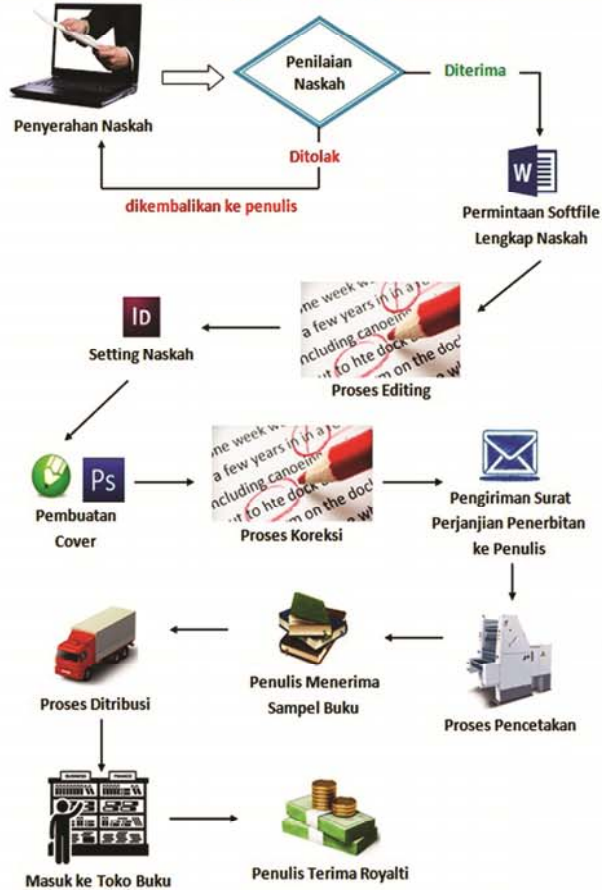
Penyerahan Naskah

Penilaian Naskah

Diterima

Ditolak

dikembalikan ke penulis

W

Permintaan Softfile Lengkap Naskah

one week w
a few years in a
including canoei
to hte dock
on the doc

Proses Editing

ID

Setting Naskah

Ps

Pembuatan Cover

one week w
a few years in a
including canoei
to hte dock
on the doc

Proses Koreksi

Pengiriman Surat Perjanjian Penerbitan ke Penulis

Proses Pencetakan

Penulis Menerima Sampel Buku

Proses Ditribusi

Masuk ke Toko Buku

Penulis Terima Royalti